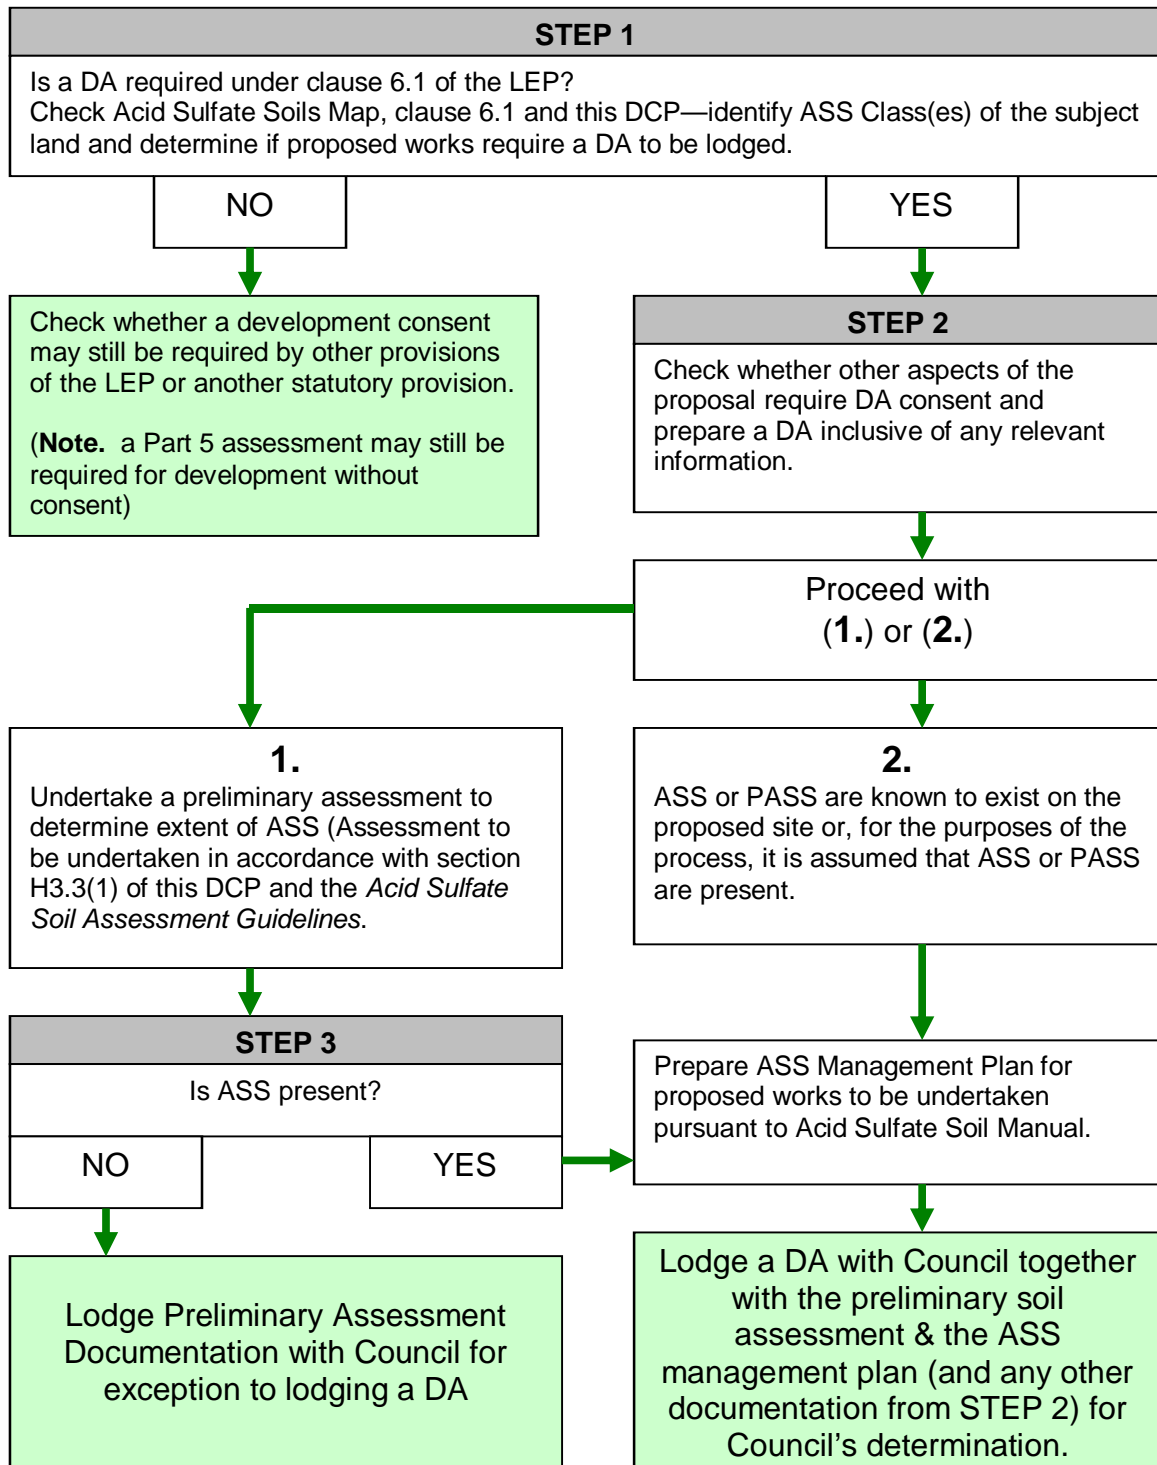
STEP 1

Is a DA required under clause 6.1 of the LEP?
Check Acid Sulfate Soils Map, clause 6.1 and this DCP—identify ASS Class(es) of the subject land and determine if proposed works require a DA to be lodged.

NO

YES

Check whether a development consent may still be required by other provisions of the LEP or another statutory provision.

(**Note.** a Part 5 assessment may still be required for development without consent)

STEP 2

Check whether other aspects of the proposal require DA consent and prepare a DA inclusive of any relevant information.

Proceed with (**1.**) or (**2.**)

**1.**
Undertake a preliminary assessment to determine extent of ASS (Assessment to be undertaken in accordance with section H3.3(1) of this DCP and the *Acid Sulfate Soil Assessment Guidelines*.

**2.**
ASS or PASS are known to exist on the proposed site or, for the purposes of the process, it is assumed that ASS or PASS are present.

STEP 3

Is ASS present?

NO

YES

Prepare ASS Management Plan for proposed works to be undertaken pursuant to Acid Sulfate Soil Manual.

Lodge Preliminary Assessment Documentation with Council for exception to lodging a DA

Lodge a DA with Council together with the preliminary soil assessment & the ASS management plan (and any other documentation from STEP 2) for Council's determination.